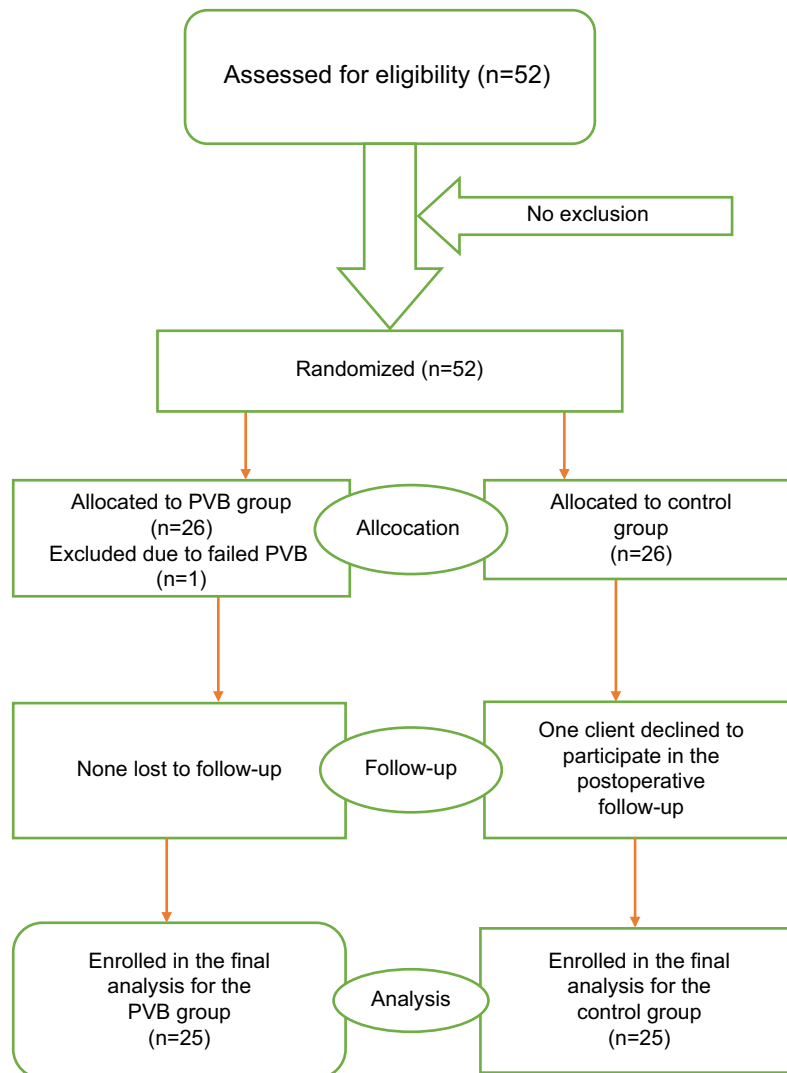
Assessed for eligibility (n=52)

No exclusion

Randomized (n=52)

Allocated to PVB group (n=26)
Excluded due to failed PVB (n=1)

Allcocation

Allocated to control group (n=26)

None lost to follow-up

Follow-up

One client declined to participate in the postoperative follow-up

Enrolled in the final analysis for the PVB group (n=25)

Analysis

Enrolled in the final analysis for the control group (n=25)